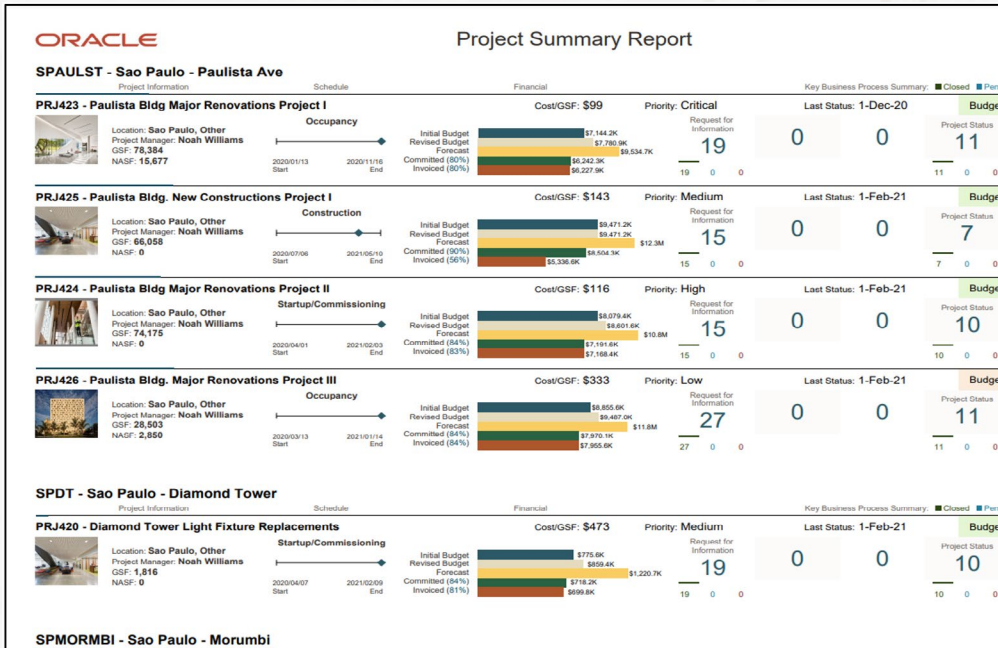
ORACLE

Project Summary Report

SPAULST - Sao Paulo - Paulista Ave

Project Information | Schedule | Financial | Key Business Process Summary: Closed Pen

PRJ423 - Paulista Bldg Major Renovations Project I

Cost/GSF: $99 Priority: Critical Last Status: 1-Dec-20 Budge

Location: Sao Paulo, Other
Project Manager: Noah Williams
GSF: 78,384
NASF: 15,677

Occupancy
2020/01/13 Start 2020/11/16 End

Initial Budget $7,144.2K
Revised Budget $7,780.9K
Forecast $9,534.7K
Committed (80%) $6,242.3K
Invoiced (80%) $6,227.9K

Request for Information 19
19 0 0

0 0

Project Status 11
11 0 0

PRJ425 - Paulista Bldg. New Constructions Project I

Cost/GSF: $143 Priority: Medium Last Status: 1-Feb-21 Budge

Location: Sao Paulo, Other
Project Manager: Noah Williams
GSF: 66,058
NASF: 0

Construction
2020/07/06 Start 2021/05/10 End

Initial Budget $9,471.2K
Revised Budget $9,471.2K
Forecast $12.3M
Committed (90%) $8,504.3K
Invoiced (56%) $5,336.6K

Request for Information 15
15 0 0

0 0

Project Status 7
7 0 0

PRJ424 - Paulista Bldg Major Renovations Project II

Cost/GSF: $116 Priority: High Last Status: 1-Feb-21 Budge

Location: Sao Paulo, Other
Project Manager: Noah Williams
GSF: 74,175
NASF: 0

Startup/Commissioning
2020/04/01 Start 2021/02/03 End

Initial Budget $8,079.4K
Revised Budget $8,601.6K
Forecast $10.8M
Committed (84%) $7,191.6K
Invoiced (83%) $7,168.4K

Request for Information 15
15 0 0

0 0

Project Status 10
10 0 0

PRJ426 - Paulista Bldg. Major Renovations Project III

Cost/GSF: $333 Priority: Low Last Status: 1-Feb-21 Budge

Location: Sao Paulo, Other
Project Manager: Noah Williams
GSF: 28,503
NASF: 2,850

Occupancy
2020/03/13 Start 2021/01/14 End

Initial Budget $8,855.6K
Revised Budget $9,487.0K
Forecast $11.8M
Committed (84%) $7,970.1K
Invoiced (84%) $7,955.6K

Request for Information 27
27 0 0

0 0

Project Status 11
11 0 0

SPDT - Sao Paulo - Diamond Tower

Project Information | Schedule | Financial | Key Business Process Summary: Closed Pen

PRJ420 - Diamond Tower Light Fixture Replacements

Cost/GSF: $473 Priority: Medium Last Status: 1-Feb-21 Budge

Location: Sao Paulo, Other
Project Manager: Noah Williams
GSF: 1,816
NASF: 0

Startup/Commissioning
2020/04/07 Start 2021/02/09 End

Initial Budget $775.6K
Revised Budget $859.4K
Forecast $1,220.7K
Committed (84%) $718.2K
Invoiced (81%) $699.8K

Request for Information 19
19 0 0

0 0

Project Status 10
10 0 0

SPMORMBI - Sao Paulo - Morumbi